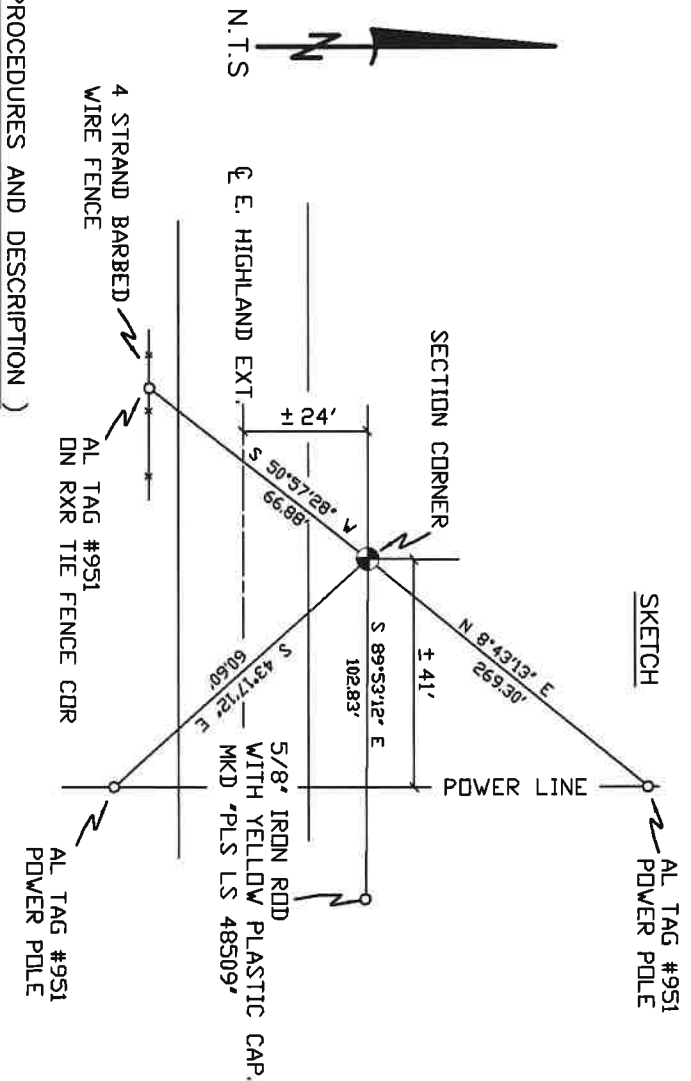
N.T.S

SKETCH

SECTION CORNER

4 STRAND BARBED WIRE FENCE

℄ E. HIGHLAND EXT.

± 24'

± 41'

S 50°57'28" W
66.88'

N 8°43'13" E
269.30'

S 89°53'12" E
102.83'

S 43°17'12" E
90.60'

AL TAG #951
ON RXR TIE FENCE COR

POWER LINE

AL TAG #951
POWER POLE

5/8" IRON ROD
WITH YELLOW PLASTIC CAP.
MKD "PLS LS 48509"

AL TAG #951
POWER POLE

PROCEDURES AND DESCRIPTION )